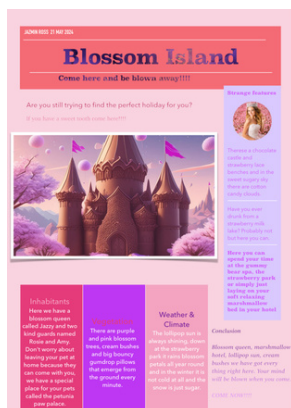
JAZMIN ROSS 21 MAY 2024

Blossom Island

Come here and be blown away!!!!

Are you still trying to find the perfect holiday for you?

If you have a sweet tooth come here!!!!

Strange features

There is a chocolate castle and strawberry bon benches and in the sweet sugary sky there are cotton candy clouds.

Have you ever drunk from a strawberry milk lake? Probably not but here you can.

Here you can spend your time at the gummy bear spa, the strawberry park or simply just laying on your self relaxing marshmallow bed in your hotel

Inhabitants

Here we have a blossom queen called Jazzy and two kind guards named Rosie and Amy. Don't worry about leaving your pet at home because they can come with you, we have a special place for your pets called the petunia paw palace.

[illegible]

There are purple and pink bouncy trees, cream bushes and pink bouncy gumdrop pillows that emerge from the ground every minute.

Weather & Climate

The lollipop sun is always shining, down at the strawberry park it rains blossom petals all year round and in the winter it is not cold at all and the snow is just sugar.

Conclusion

Blossom queen, marshmallow hotel, lollipop sun, cream bushes we have got every thing right here. Your mind will be blown when you come

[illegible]